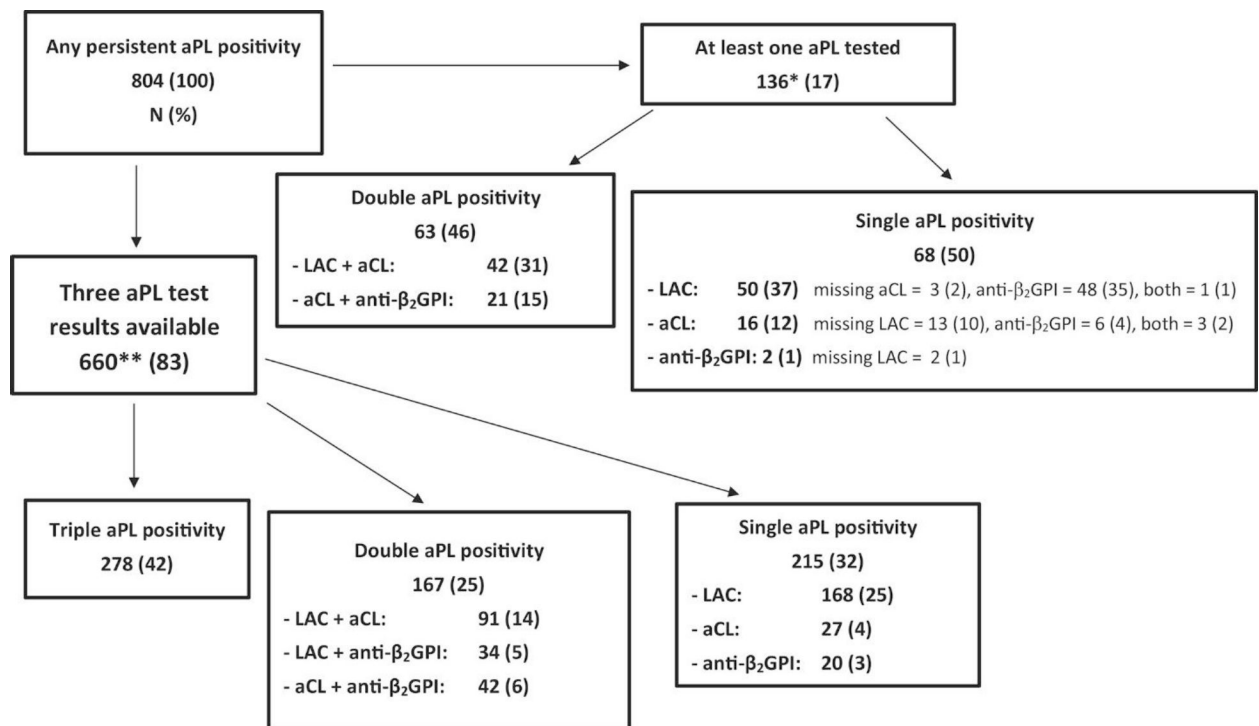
Any persistent aPL positivity
804 (100)
N (%)

At least one aPL tested
136* (17)

Double aPL positivity
63 (46)
- LAC + aCL: 42 (31)
- aCL + anti-$\beta_2$GPI: 21 (15)

Single aPL positivity
68 (50)
- LAC: 50 (37) missing aCL = 3 (2), anti-$\beta_2$GPI = 48 (35), both = 1 (1)
- aCL: 16 (12) missing LAC = 13 (10), anti-$\beta_2$GPI = 6 (4), both = 3 (2)
- anti-$\beta_2$GPI: 2 (1) missing LAC = 2 (1)

Three aPL test results available
660** (83)

Triple aPL positivity
278 (42)

Double aPL positivity
167 (25)
- LAC + aCL: 91 (14)
- LAC + anti-$\beta_2$GPI: 34 (5)
- aCL + anti-$\beta_2$GPI: 42 (6)

Single aPL positivity
215 (32)
- LAC: 168 (25)
- aCL: 27 (4)
- anti-$\beta_2$GPI: 20 (3)